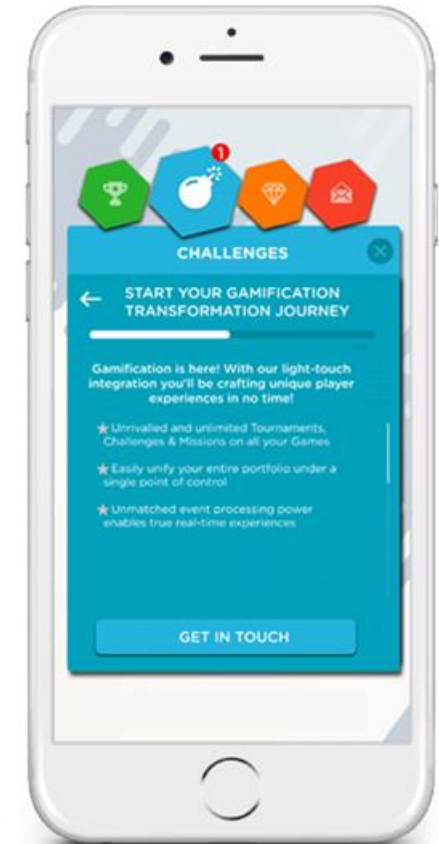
1

CHALLENGES

START YOUR GAMIFICATION TRANSFORMATION JOURNEY

Gamification is here! With our light-touch integration you'll be crafting unique player experiences in no time!

★ Unrivalled and unlimited Tournaments, Challenges & Missions on all your Games

★ Easily unify your entire portfolio under a single point of control

★ Unmatched event processing power enables true real-time experiences

GET IN TOUCH